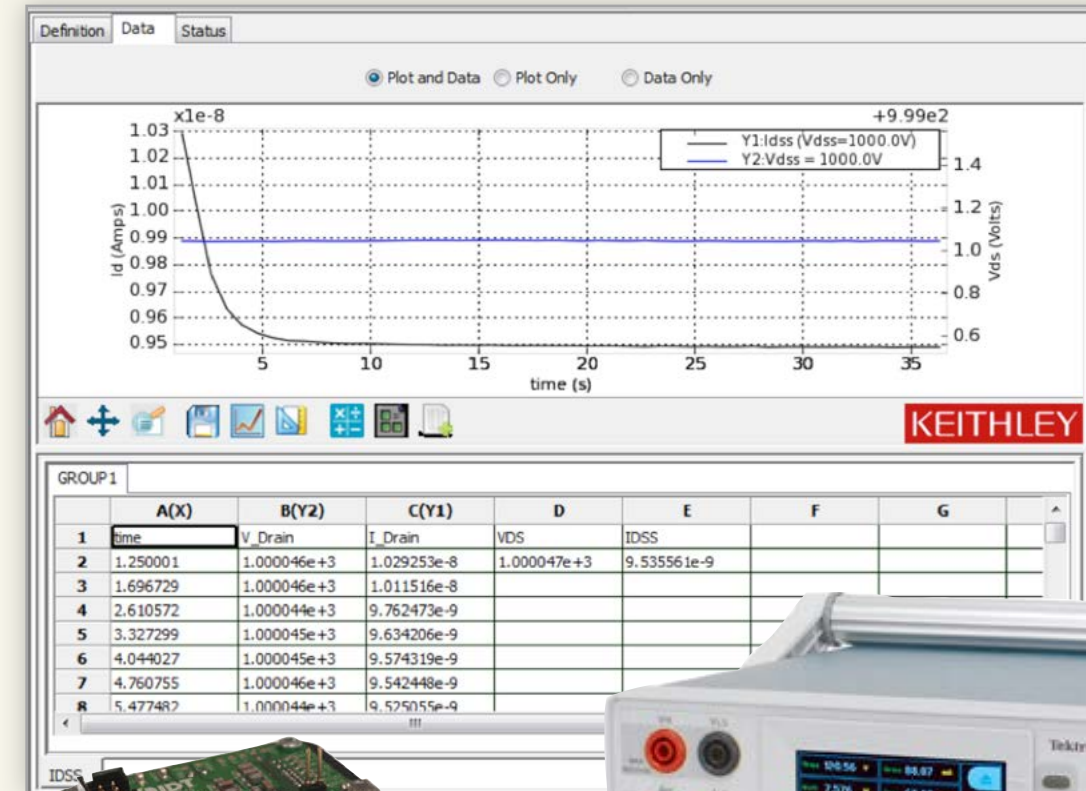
Definition Data Status

Plot and Data Plot Only Data Only

x1e-8 +9.99e2

Y1:Idss (Vdss=1000.0V)
Y2:Vdss = 1000.0V

1.03
1.02
1.01
1.00
0.99
0.98
0.97
0.96
0.95

Id (Amps)

1.4
1.2
1.0
0.8
0.6

Vds (Volts)

5 10 15 20 25 30 35
time (s)

KEITHLEY

GROUP1

| | A(X) | B(Y2) | C(Y1) | D | E | F | G |
|---|---|---|---|---|---|---|---|
| 1 | time | V_Drain | I_Drain | VDS | IDSS | | |
| 2 | 1.250001 | 1.000046e+3 | 1.029253e-8 | 1.000047e+3 | 9.535561e-9 | | |
| 3 | 1.696729 | 1.000046e+3 | 1.011516e-8 | | | | |
| 4 | 2.610572 | 1.000044e+3 | 9.762473e-9 | | | | |
| 5 | 3.327299 | 1.000045e+3 | 9.634206e-9 | | | | |
| 6 | 4.044027 | 1.000045e+3 | 9.574319e-9 | | | | |
| 7 | 4.760755 | 1.000046e+3 | 9.542448e-9 | | | | |
| 8 | 5.477482 | 1.000044e+3 | 9.525055e-9 | | | | |

IDSS

Tekt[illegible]